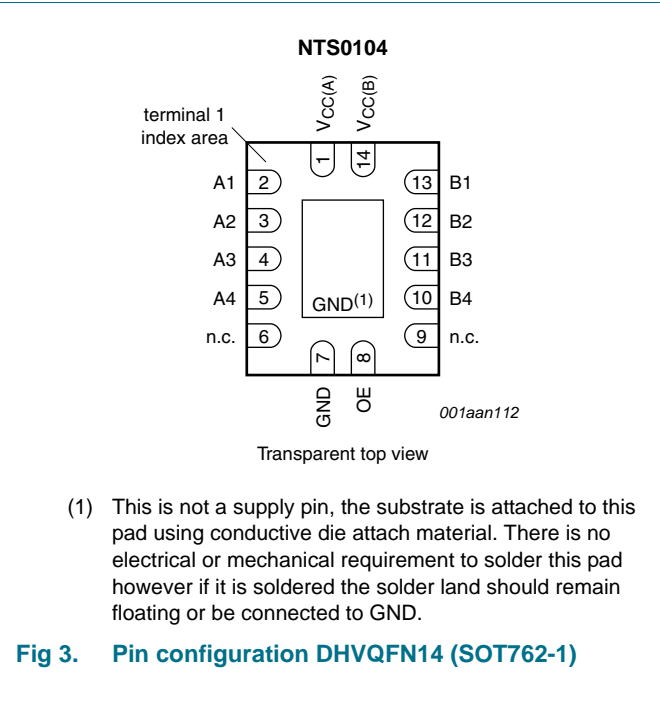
NTS0104

terminal 1 index area

$V_{CC(A)}$

$V_{CC(B)}$

1

14

A1 2

A2 3

A3 4

A4 5

n.c. 6

13 B1

12 B2

11 B3

10 B4

9 n.c.

GND$^{(1)}$

7

8

GND

OE

001aan112

Transparent top view

(1) This is not a supply pin, the substrate is attached to this pad using conductive die attach material. There is no electrical or mechanical requirement to solder this pad however if it is soldered the solder land should remain floating or be connected to GND.

Fig 3. Pin configuration DHVQFN14 (SOT762-1)